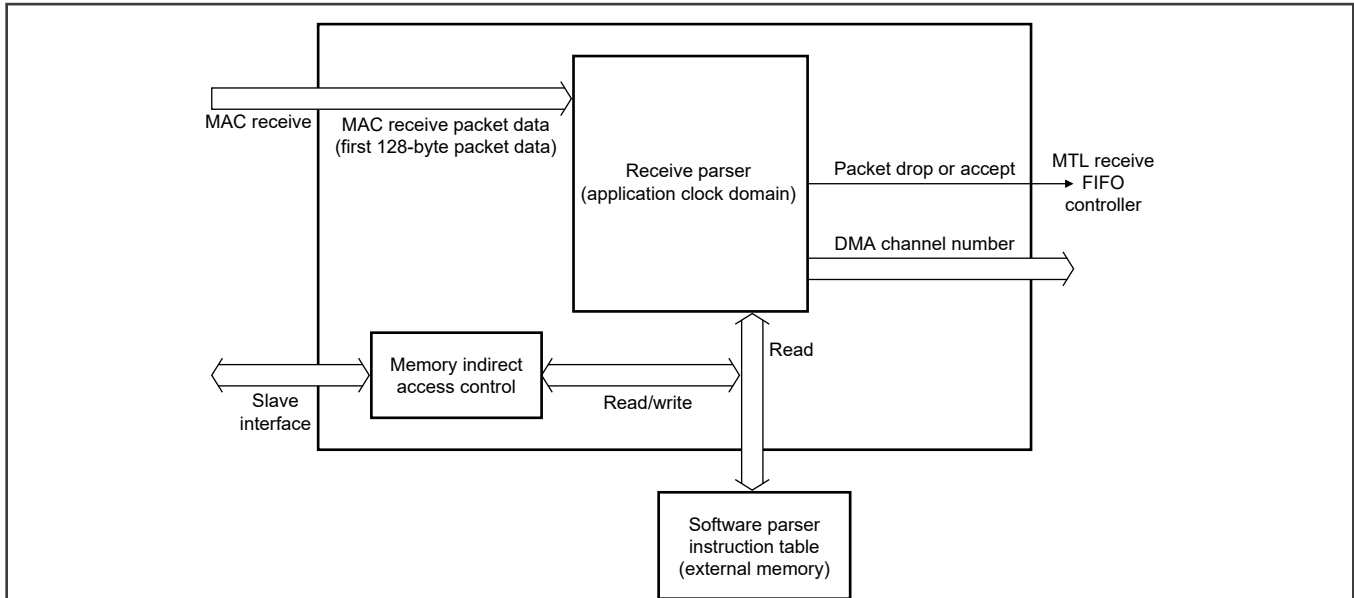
MAC receive

MAC receive packet data
(first 128-byte packet data)

Receive parser
(application clock domain)

Packet drop or accept

MTL receive
FIFO
controller

DMA channel number

Read

Slave
interface

Memory indirect
access control

Read/write

Software parser
instruction table
(external memory)